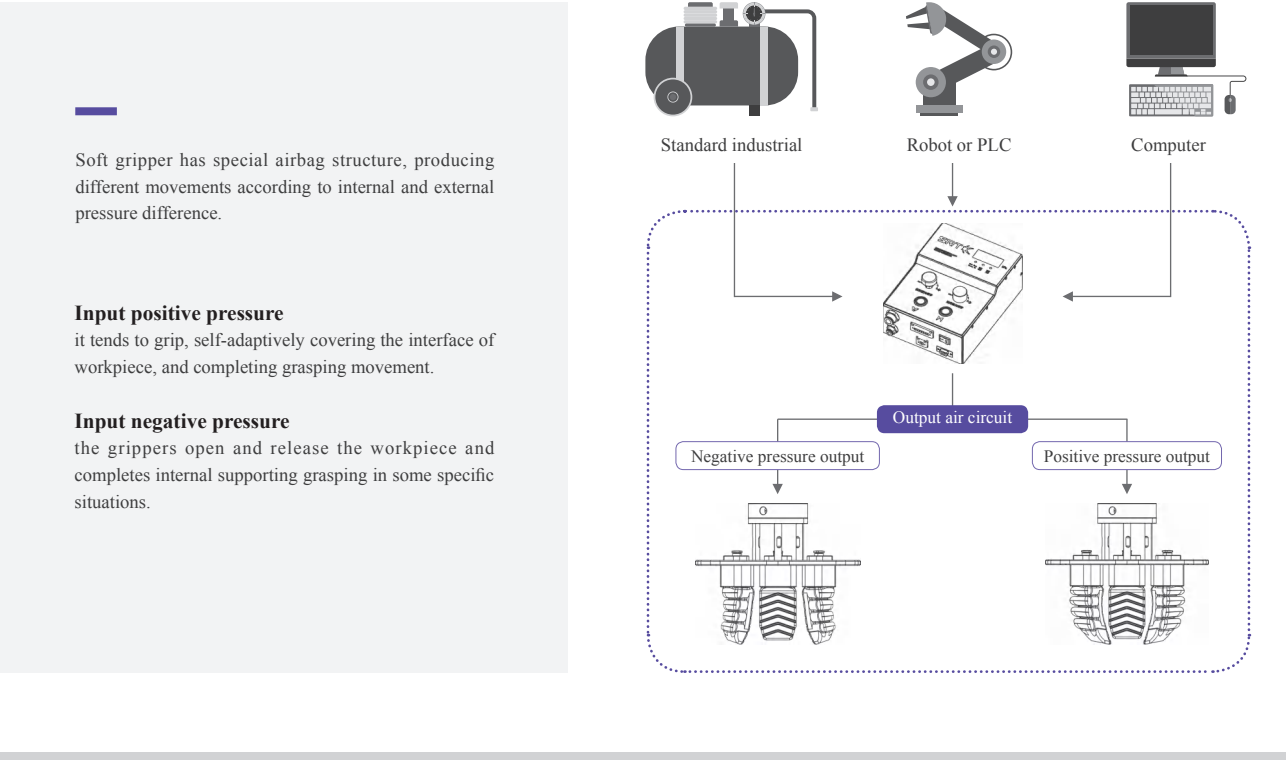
Soft gripper has special airbag structure, producing different movements according to internal and external pressure difference.

Input positive pressure
it tends to grip, self-adaptively covering the interface of workpiece, and completing grasping movement.

Input negative pressure
the grippers open and release the workpiece and completes internal supporting grasping in some specific situations.

Standard industrial

Robot or PLC

Computer

Output air circuit

Negative pressure output

Positive pressure output